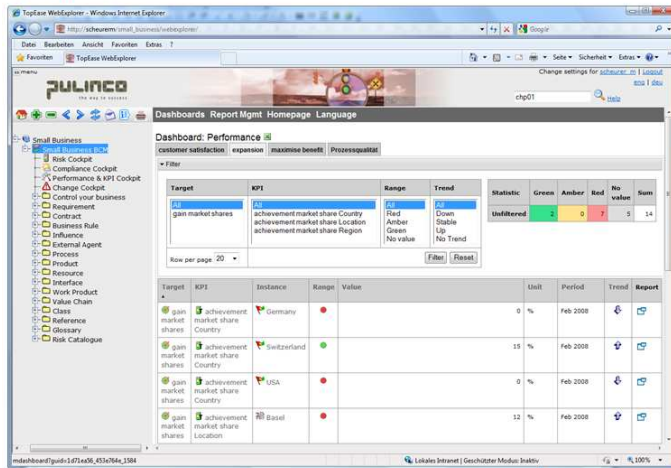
TopEase WebExplorer - Windows Internet Explorer

http://scheurem/small_business/webexplorer/

Google

Datei Bearbeiten Ansicht Favoriten Extras ?

Favoriten TopEase WebExplorer

Seite Sicherheit Extras

menu

PULINCO
the way to success

Change settings for scheurer_m | Logout
eng | deu

chp01

Help

Dashboards Report Mgmt Homepage Language

Small Business
Small Business BCM
Risk Cockpit
Compliance Cockpit
Performance & KPI Cockpit
Change Cockpit
Control your business
Requirement
Contract
Business Rule
Influence
External Agent
Process
Product
Resource
Interface
Work Product
Value Chain
Class
Reference
Glossary
Risk Catalogue

Dashboard: Performance

customer satisfaction | expansion | maximise benefit | Prozessqualität

Filter

| Target | KPI | Range | Trend |
|---|---|---|---|
| All<br>gain market shares | All<br>achievement market share Country<br>achievement market share Location<br>achievement market share Region | All<br>Red<br>Amber<br>Green<br>No value | All<br>Down<br>Stable<br>Up<br>No Trend |

Row per page 20

Filter Reset

| Statistic | Green | Amber | Red | No value | Sum |
|---|---|---|---|---|---|
| Unfiltered | 2 | 0 | 7 | 5 | 14 |

| Target | KPI | Instance | Range | Value | Unit | Period | Trend | Report |
|---|---|---|---|---|---|---|---|---|
| gain market shares | achievement market share Country | Germany | | 0 | % | Feb 2008 | | |
| gain market shares | achievement market share Country | Switzerland | | 15 | % | Feb 2008 | | |
| gain market shares | achievement market share Country | USA | | 0 | % | Feb 2008 | | |
| gain market shares | achievement market share Location | Basel | | 12 | % | Feb 2008 | | |

mdashboard?guid=1d71ea36_453e764e_1584

Lokales Intranet | Geschützter Modus: Inaktiv

100%